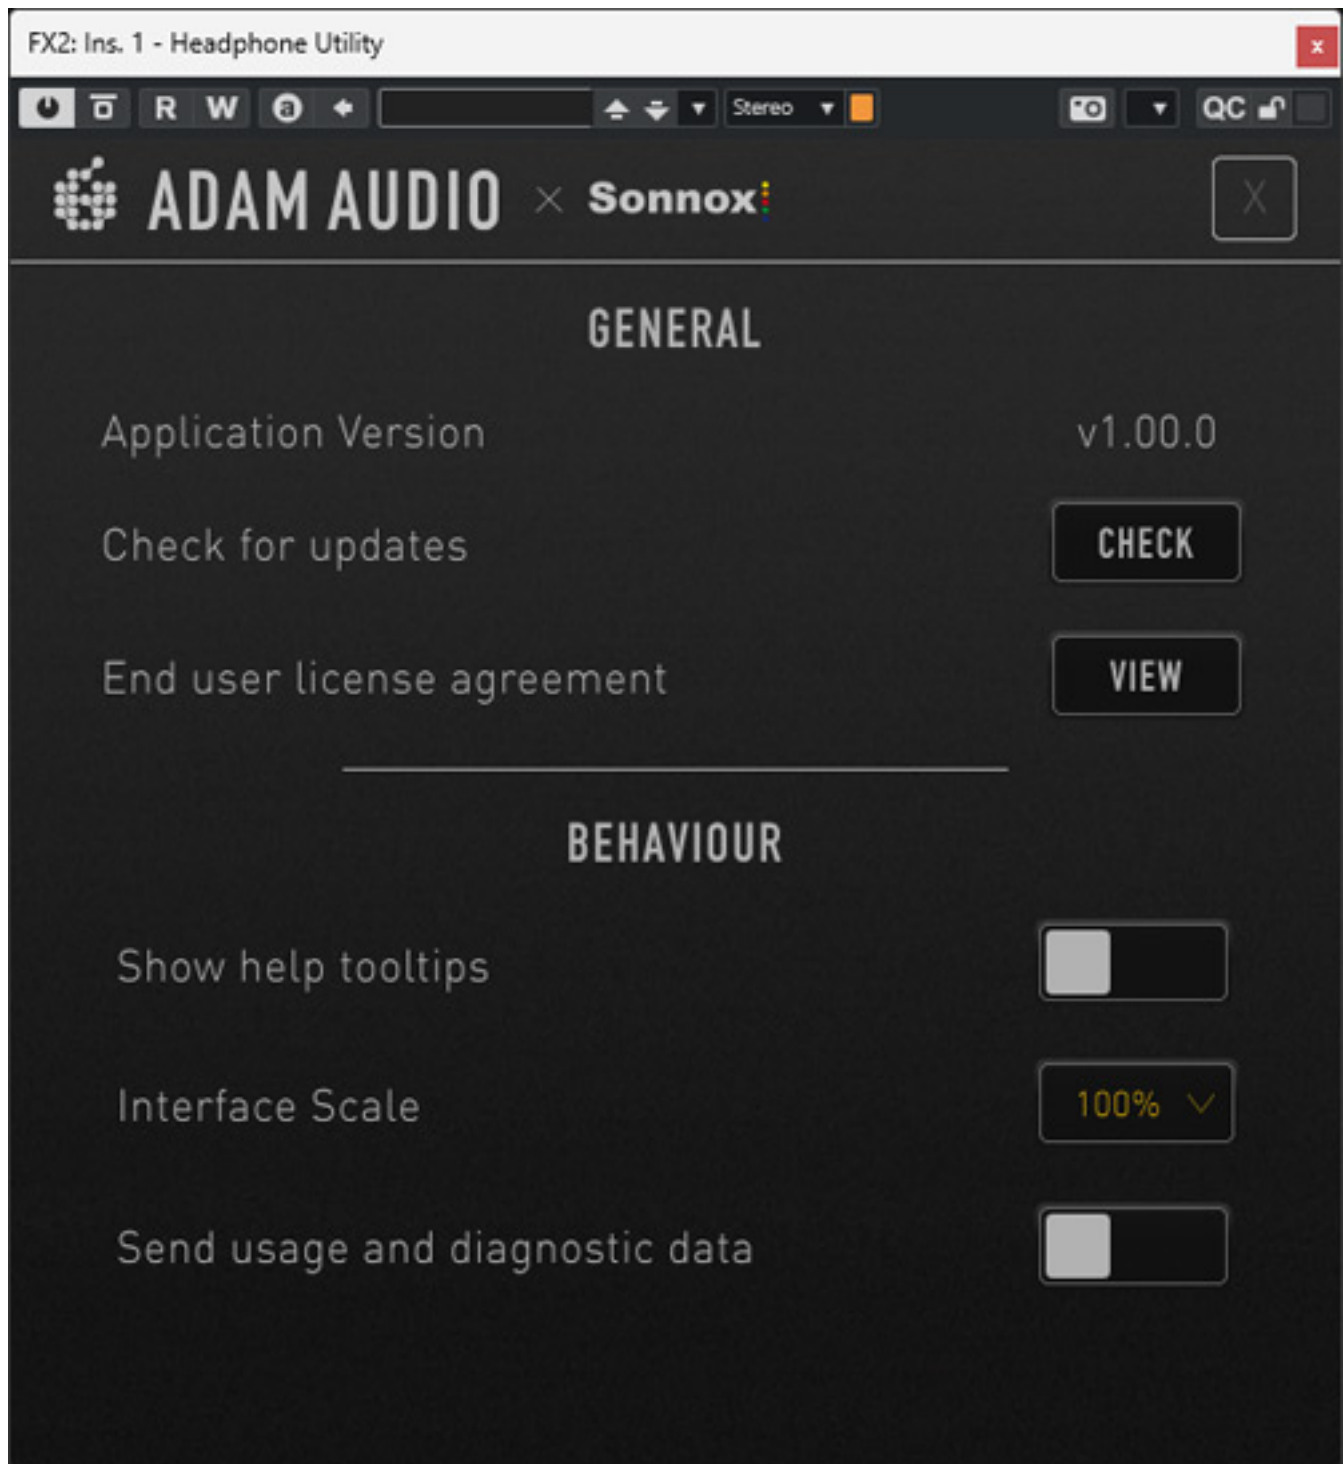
FX2: Ins. 1 - Headphone Utility

×

R W a

Stereo

QC

ADAM AUDIO × Sonnox

X

GENERAL

Application Version v1.00.0

Check for updates CHECK

End user license agreement VIEW

BEHAVIOUR

Show help tooltips

Interface Scale 100%

Send usage and diagnostic data